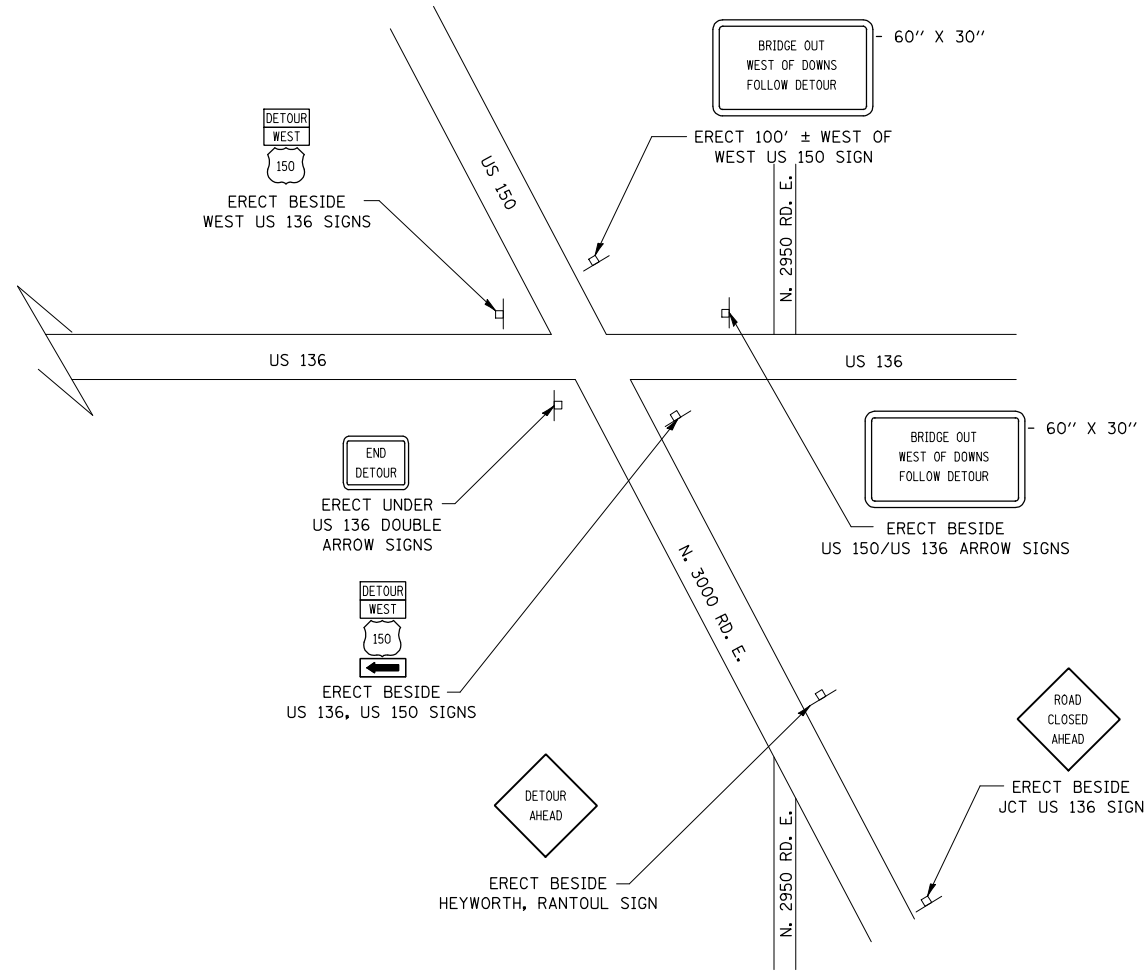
BRIDGE OUT
WEST OF DOWNS
FOLLOW DETOUR

- 60″ X 30″

DETOUR
WEST
150

ERECT BESIDE
WEST US 136 SIGNS

US 150

ERECT 100′ ± WEST OF
WEST US 150 SIGN

N. 2950 RD. E.

US 136

US 136

BRIDGE OUT
WEST OF DOWNS
FOLLOW DETOUR

- 60″ X 30″

END
DETOUR

ERECT UNDER
US 136 DOUBLE
ARROW SIGNS

ERECT BESIDE
US 150/US 136 ARROW SIGNS

DETOUR
WEST
150

N. 3000 RD. E.

ERECT BESIDE
US 136, US 150 SIGNS

ROAD
CLOSED
AHEAD

DETOUR
AHEAD

ERECT BESIDE
JCT US 136 SIGN

N. 2950 RD. E.

ERECT BESIDE
HEYWORTH, RANTOUL SIGN